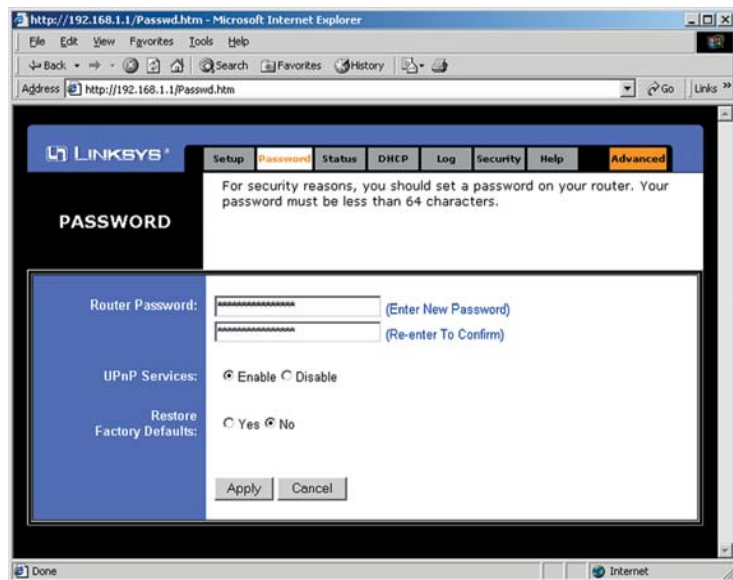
http://192.168.1.1/Passwd.htm - Microsoft Internet Explorer

File Edit View Favorites Tools Help

Back Search Favorites History

Address http://192.168.1.1/Passwd.htm Go Links »

LINKSYS®

Setup Password Status DHCP Log Security Help Advanced

PASSWORD

For security reasons, you should set a password on your router. Your password must be less than 64 characters.

Router Password: ****************** (Enter New Password)

****************** (Re-enter To Confirm)

UPnP Services: Enable Disable

Restore Factory Defaults: Yes No

Apply Cancel

Done Internet